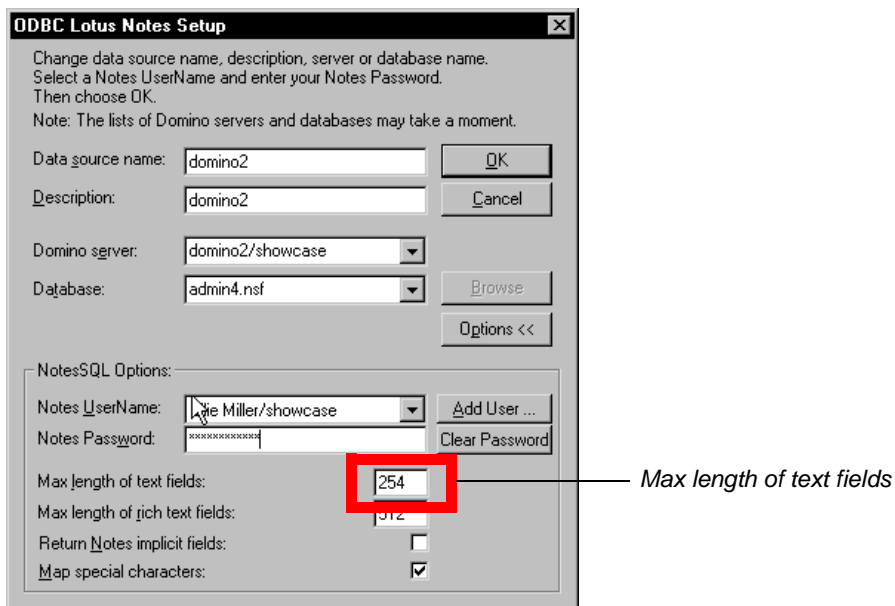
ODBC Lotus Notes Setup

Change data source name, description, server or database name. Select a Notes UserName and enter your Notes Password. Then choose OK.

Note: The lists of Domino servers and databases may take a moment.

Data source name: domino2

OK

Description: domino2

Cancel

Domino server: domino2/showcase

Database: admin4.nsf

Browse

Options <<

NotesSQL Options:

Notes UserName: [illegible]ie Miller/showcase

Add User ...

Notes Password: ************

Clear Password

Max length of text fields: 254

Max length of rich text fields: 512

Return Notes implicit fields:

Map special characters:

Max length of text fields